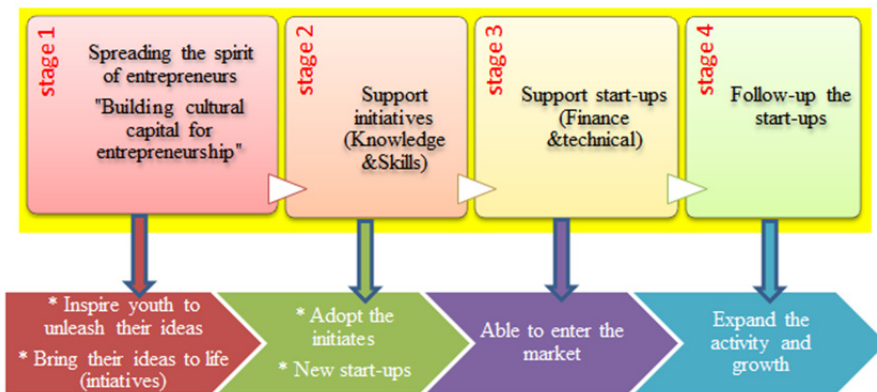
stage 1

Spreading the spirit of entrepreneurs "Building cultural capital for entrepreneurship"

stage 2

Support initiatives (Knowledge &Skills)

stage 3

Support start-ups (Finance &technical)

stage 4

Follow-up the start-ups

* Inspire youth to unleash their ideas

* Bring their ideas to life (intiatives)

* Adopt the initiates

* New start-ups

Able to enter the market

Expand the activity and growth